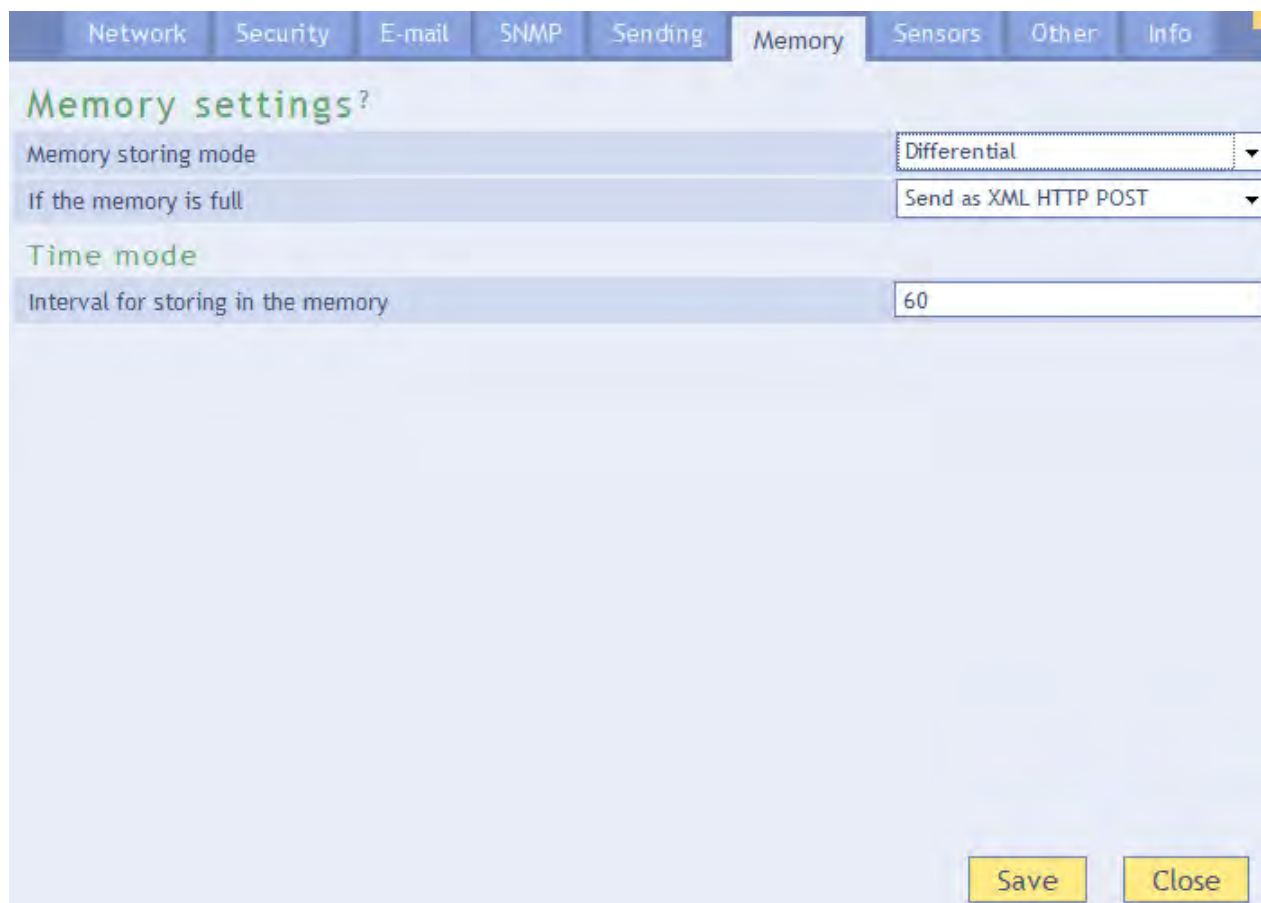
Network Security E-mail SNMP Sending Memory Sensors Other Info

Memory settings?

| Memory storing mode | Differential |
|---|---|
| If the memory is full | Send as XML HTTP POST |

Time mode

| Interval for storing in the memory | 60 |
|---|---|

Save Close